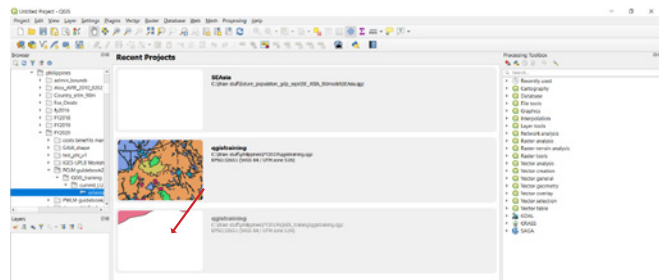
Untitled Project - QGIS

Project Edit View Layer Settings Plugins Vector Raster Database Web Mesh Processing Help

Browser

philippines
admin_bounds
Alos_AVR_2010_0352
Country_with_90m
Eco_Deals
fy2016
FY2018
FY2019
FY2020
costs benefits map
GAUL_shape
test_phl_v1
IGES UPLB Worksh
PKSM guidebook2
IGGS_training
current (c)
other

Layers

Recent Projects

SEAsia
C:\fran duff\future_population_plz_sept09_ASIA_Bimodel\SEAsia.qgz

qgistraining
C:\fran duff\philippines\FY2020\qgistraining.qgz
EPSG:32651 (WGS 84 / UTM zone 51N)

qgistraining
C:\fran duff\philippines\FY2020\iges_training\qgistraining.qgz
EPSG:32651 (WGS 84 / UTM zone 51N)

Processing Toolbox

Search...
Recently used
Cartography
Database
File tools
Graphics
Interpolation
Layer tools
Network analysis
Raster analysis
Raster terrain analysis
Raster tools
Vector analysis
Vector creation
Vector general
Vector geometry
Vector overlay
Vector selection
Vector table
GDAL
GRASS
SAGA